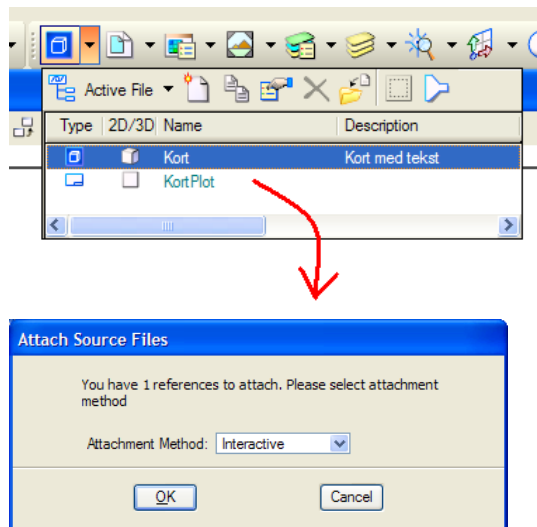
Active File

| Type | 2D/3D | Name | Description |
|---|---|---|---|
| | | Kort | Kort med tekst |
| | | KortPlot | |

Attach Source Files

You have 1 references to attach. Please select attachment method

Attachment Method: Interactive

OK

Cancel